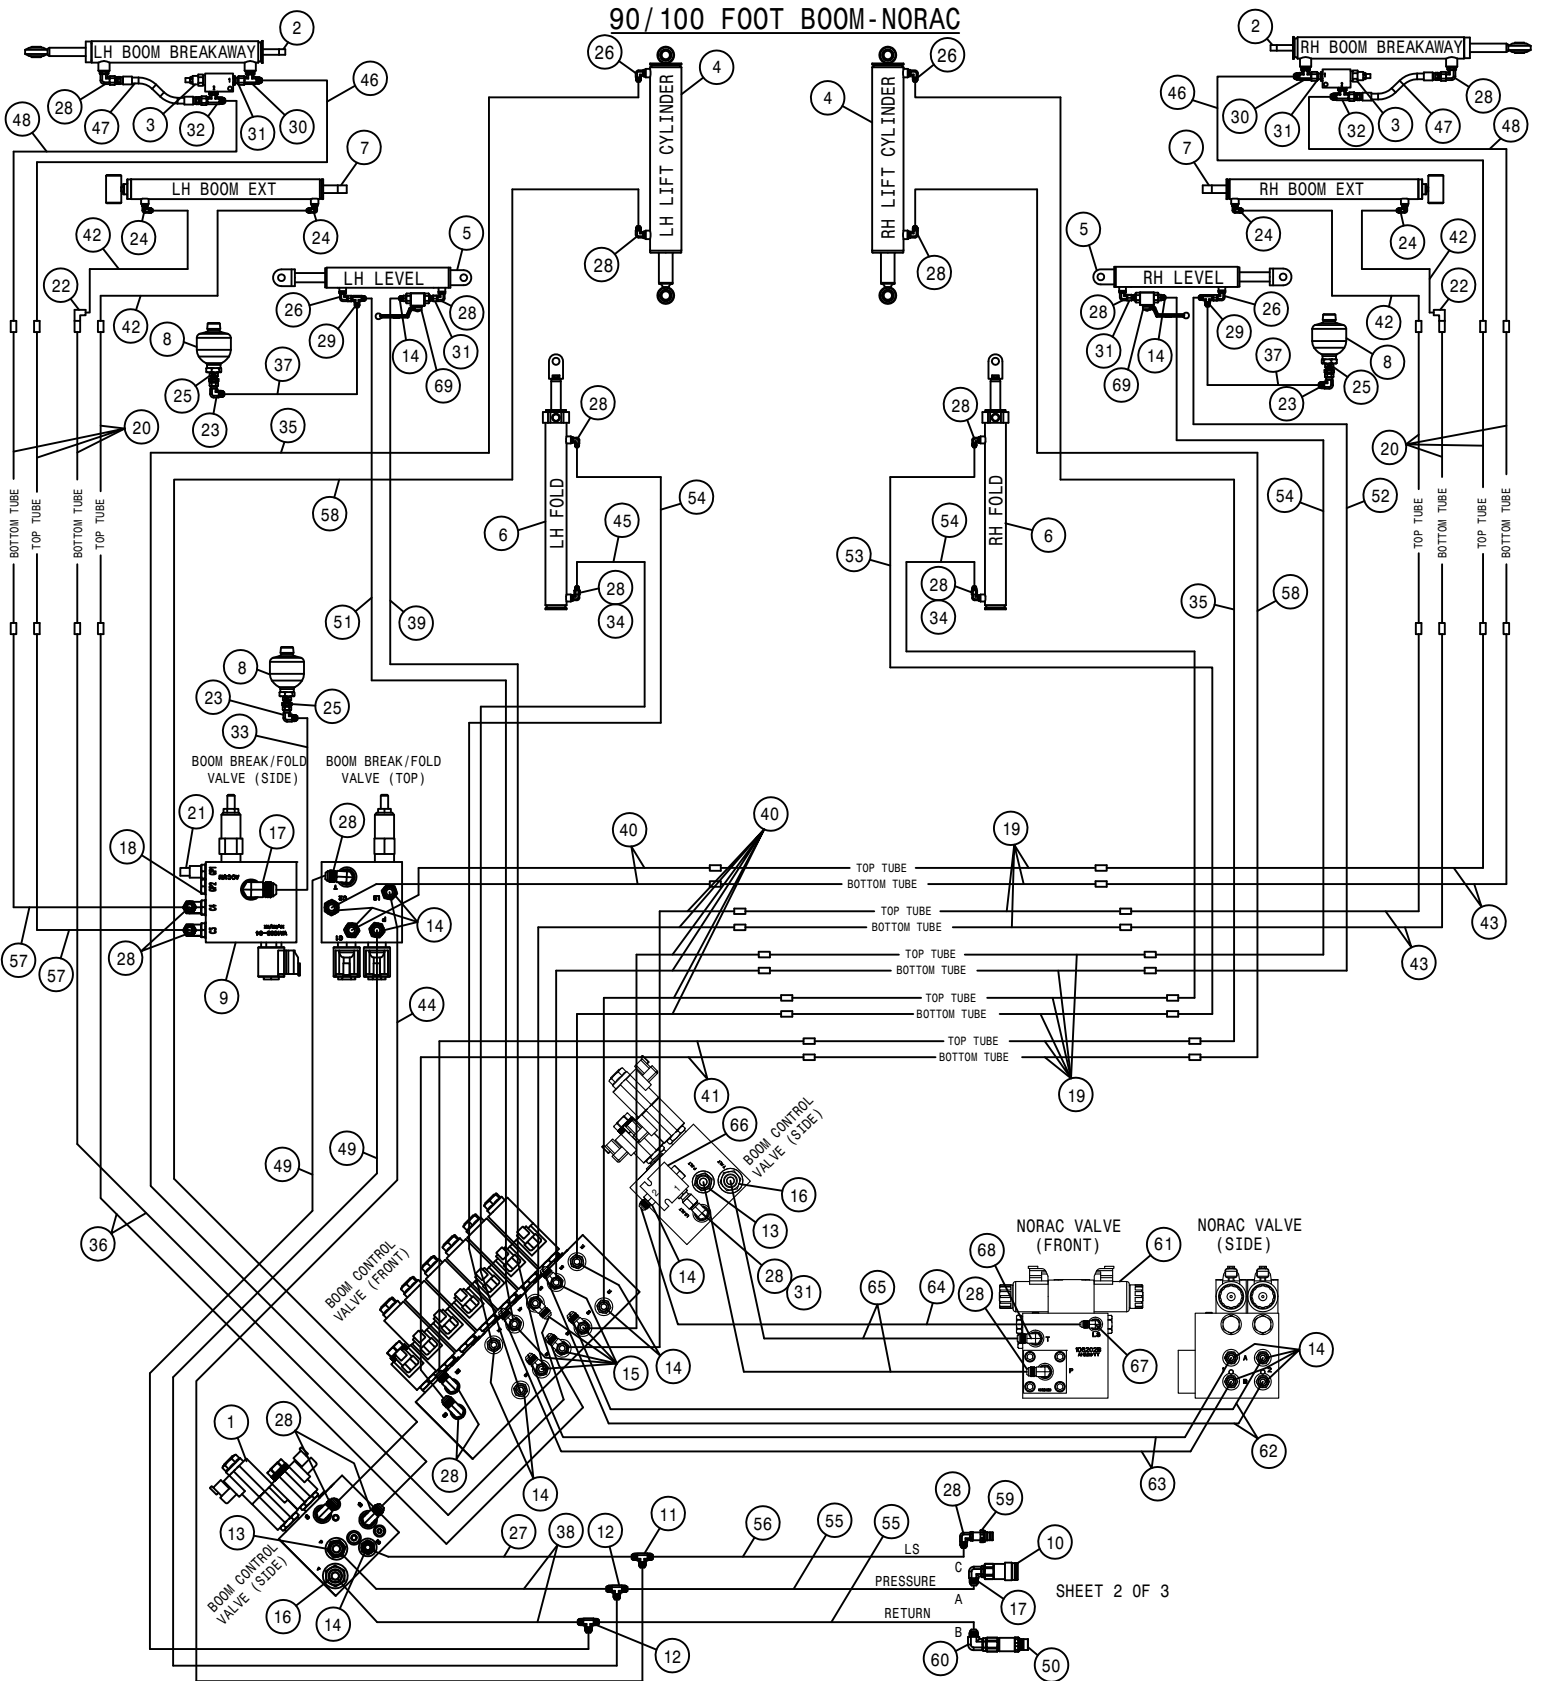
90/100 FOOT BOOM-NORAC

LH BOOM BREAKAWAY
2
28
47
3
32
31
30
46
48

LH LIFT CYLINDER
26
4
28

RH LIFT CYLINDER
4
26
28

RH BOOM BREAKAWAY
2
46
30
31
32
3
47
28
48

LH BOOM EXT
7
24
24
42
22
42

RH BOOM EXT
7
24
24
42
22
42

LH LEVEL
5
26
29
28
14
31
69
8
37
25
23
35

RH LEVEL
5
28
26
29
31
14
69
8
37
25
23

20
20

BOTTOM TUBE
TOP TUBE
BOTTOM TUBE
TOP TUBE

TOP TUBE
BOTTOM TUBE
TOP TUBE
BOTTOM TUBE

LH FOLD
28
54
6
45
28
34
58
51
39

RH FOLD
28
6
54
53
28
34
54
52
35
58

8
23
25
33

BOOM BREAK/FOLD VALVE (SIDE)
BOOM BREAK/FOLD VALVE (TOP)
21
17
18
28
14
28
57
57
9
44

40
40
19
TOP TUBE
BOTTOM TUBE
TOP TUBE
BOTTOM TUBE
TOP TUBE
BOTTOM TUBE
TOP TUBE
BOTTOM TUBE
TOP TUBE
BOTTOM TUBE
43
43
19
41

BOOM CONTROL VALVE (SIDE)
66
16
13
14
28
31

49
49
36

BOOM CONTROL VALVE (FRONT)
15
14
28
14

NORAC VALVE (FRONT)
68
61
28
65
64
67

NORAC VALVE (SIDE)
14
62
63

1
28
13
16
14
BOOM CONTROL VALVE (SIDE)
27
38
12
11
56
55
55
12

28
59
10
LS
C
PRESSURE
A
17
RETURN
B
60
50

SHEET 2 OF 3